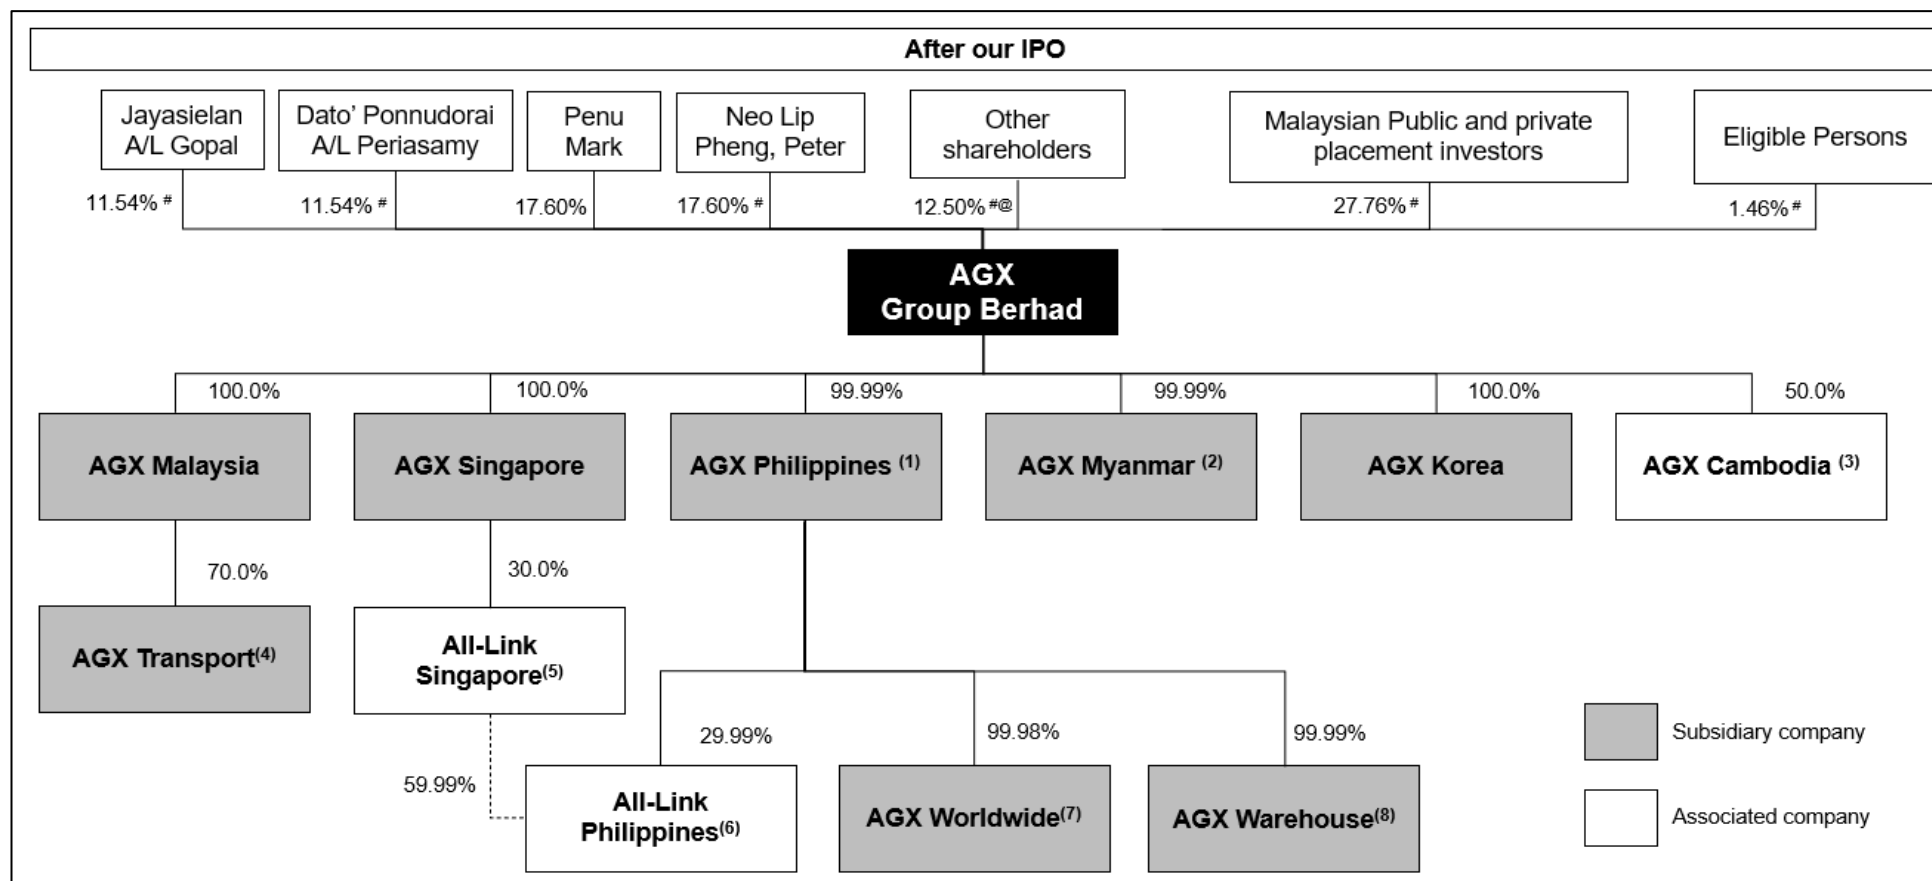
After our IPO

Jayasielan A/L Gopal
11.54% #

Dato' Ponnudorai A/L Periasamy
11.54% #

Penu Mark
17.60%

Neo Lip Pheng, Peter
17.60% #

Other shareholders
12.50% #@

Malaysian Public and private placement investors
27.76% #

Eligible Persons
1.46% #

AGX Group Berhad

100.0%
AGX Malaysia

100.0%
AGX Singapore

99.99%
AGX Philippines $^{(1)}$

99.99%
AGX Myanmar $^{(2)}$

100.0%
AGX Korea

50.0%
AGX Cambodia $^{(3)}$

70.0%
AGX Transport$^{(4)}$

30.0%
All-Link Singapore$^{(5)}$

29.99%
59.99%
All-Link Philippines$^{(6)}$

99.98%
AGX Worldwide$^{(7)}$

99.99%
AGX Warehouse$^{(8)}$

Subsidiary company
Associated company